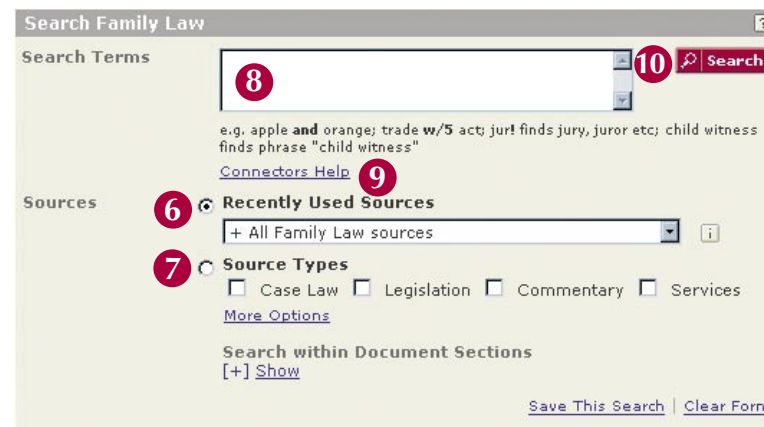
Search Family Law

Search Terms

8

10 Search

e.g. apple **and** orange; trade **w/5** act; jur**!** finds jury, juror etc; child witness finds phrase "child witness"

Connectors Help 9

Sources

6 Recently Used Sources

+ All Family Law sources

i

7 Source Types

Case Law Legislation Commentary Services

More Options

Search within Document Sections

[+] Show

Save This Search | Clear Form